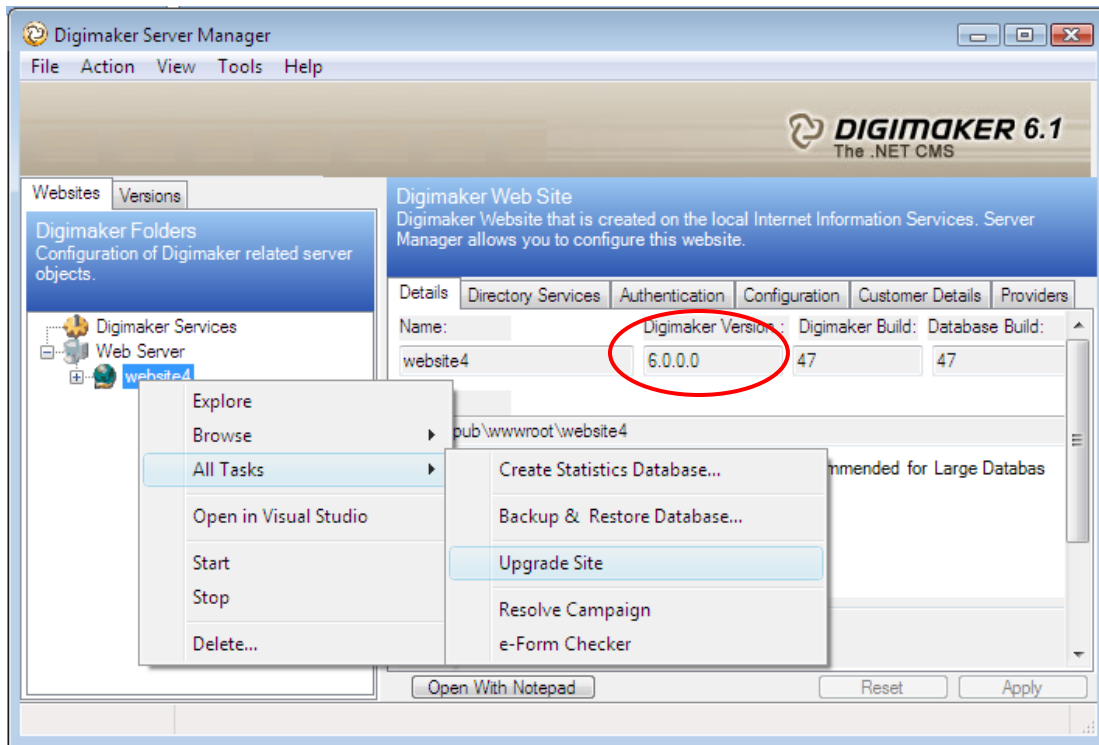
Digimaker Server Manager

File Action View Tools Help

DIGIMAKER 6.1
The .NET CMS

Websites Versions

Digimaker Folders
Configuration of Digimaker related server objects.

Digimaker Services
Web Server
website4

Digimaker Web Site
Digimaker Website that is created on the local Internet Information Services. Server Manager allows you to configure this website.

Details | Directory Services | Authentication | Configuration | Customer Details | Providers

Name: Digimaker Version: Digimaker Build: Database Build:
website4 6.0.0.0 47 47

pub\wwwroot\website4

mmended for Large Databas

Explore
Browse
All Tasks
Open in Visual Studio
Start
Stop
Delete...

Create Statistics Database...
Backup & Restore Database...
Upgrade Site
Resolve Campaign
e-Form Checker

Open With Notepad
Reset
Apply